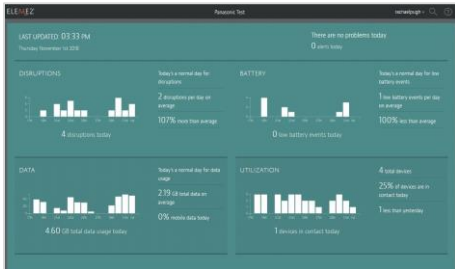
ELEMEZ Panasonic Test rachaelpurge

LAST UPDATED 03:33 PM
Thursday November 1st 2018

There are no problems today
0 alerts today

DISRUPTIONS
Today's a normal day for disruptions
2 disruptions per day on average
107% more than average
4 disruptions today

BATTERY
Today's a normal day for low battery events
1 low battery events per day on average
100% less than average
0 low battery events today

DATA
Today's a normal day for data usage
2.19 GB total data on average
0% mobile data today
4.60 GB total data usage today

UTILIZATION
4 total devices
25% of devices are in contact today
1 less than yesterday
1 devices in contact today